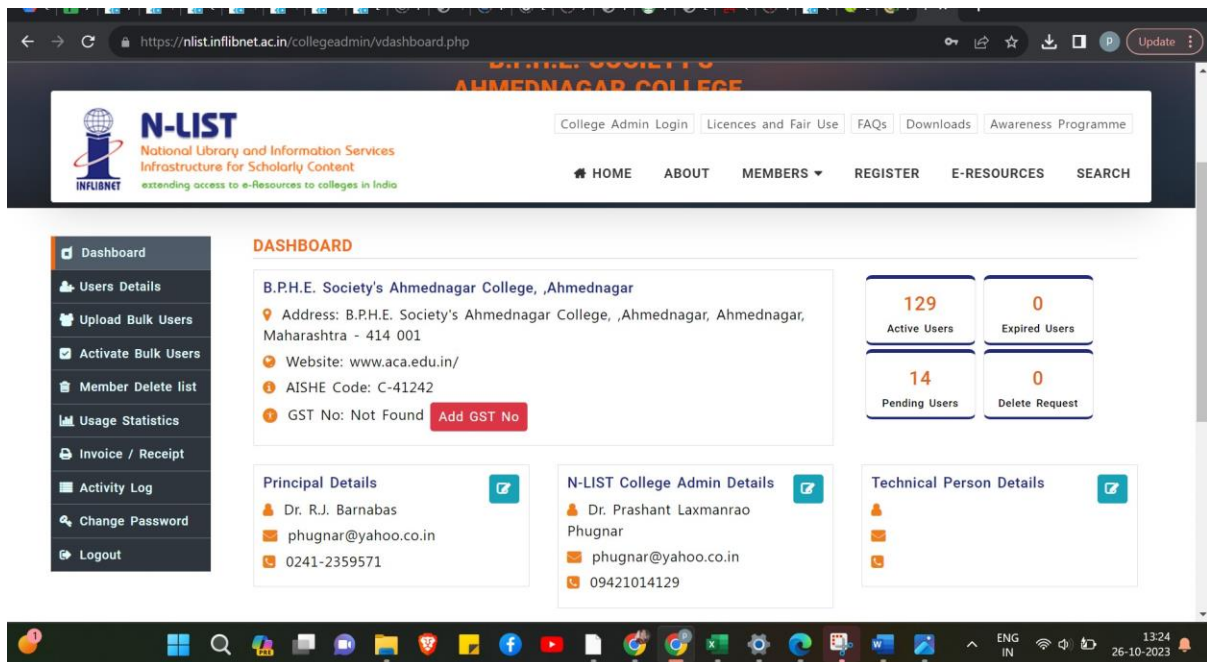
https://nlist.inflibnet.ac.in/collegeadmin/vdashboard.php

Update

AHMEDNAGAR COLLEGE

N-LIST
National Library and Information Services Infrastructure for Scholarly Content
extending access to e-Resources to colleges in India
INFLIBNET

College Admin Login | Licences and Fair Use | FAQs | Downloads | Awareness Programme

HOME | ABOUT | MEMBERS | REGISTER | E-RESOURCES | SEARCH

Dashboard
Users Details
Upload Bulk Users
Activate Bulk Users
Member Delete list
Usage Statistics
Invoice / Receipt
Activity Log
Change Password
Logout

DASHBOARD

B.P.H.E. Society's Ahmednagar College, ,Ahmednagar
Address: B.P.H.E. Society's Ahmednagar College, ,Ahmednagar, Ahmednagar, Maharashtra - 414 001
Website: www.aca.edu.in/
AISHE Code: C-41242
GST No: Not Found Add GST No

129
Active Users

0
Expired Users

14
Pending Users

0
Delete Request

Principal Details
Dr. R.J. Barnabas
phugnar@yahoo.co.in
0241-2359571

N-LIST College Admin Details
Dr. Prashant Laxmanrao Phugnar
phugnar@yahoo.co.in
09421014129

Technical Person Details

ENG IN
13:24
26-10-2023